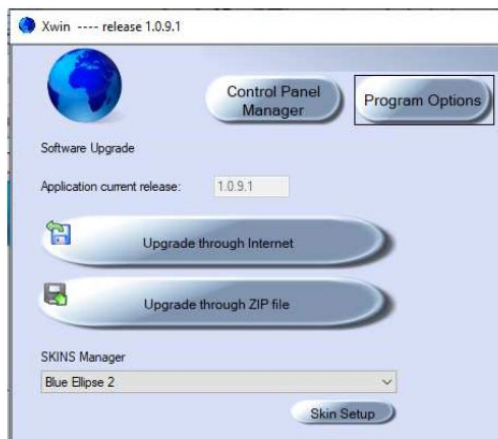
Xwin ---- release 1.0.9.1

Control Panel Manager

Program Options

Software Upgrade

Application current release: 1.0.9.1

Upgrade through Internet

Upgrade through ZIP file

SKINS Manager

Blue Ellipse 2

Skin Setup